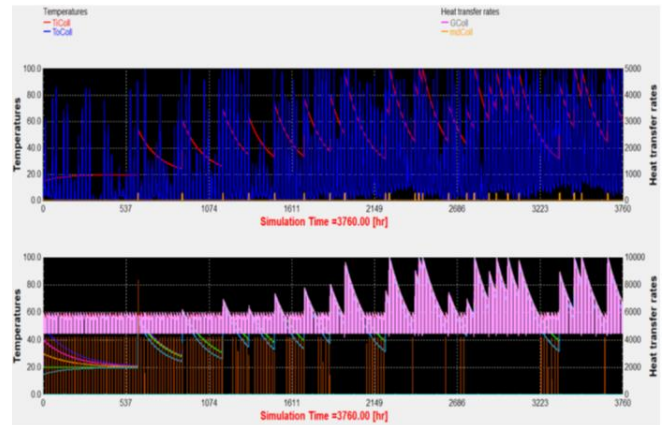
Temperatures
TiColl
ToColl

Heat transfer rates
GColl
mdColl

100.0
80.0
60.0
40.0
20.0
0.0

Temperatures

5000
4000
3000
2000
1000
0

Heat transfer rates

0 537 1074 1611 2149 2686 3223 3760

Simulation Time =3760.00 [hr]

100.0
80.0
60.0
40.0
20.0
0.0

Temperatures

10000
8000
6000
4000
2000
0

Heat transfer rates

0 537 1074 1611 2149 2686 3223 3760

Simulation Time =3760.00 [hr]